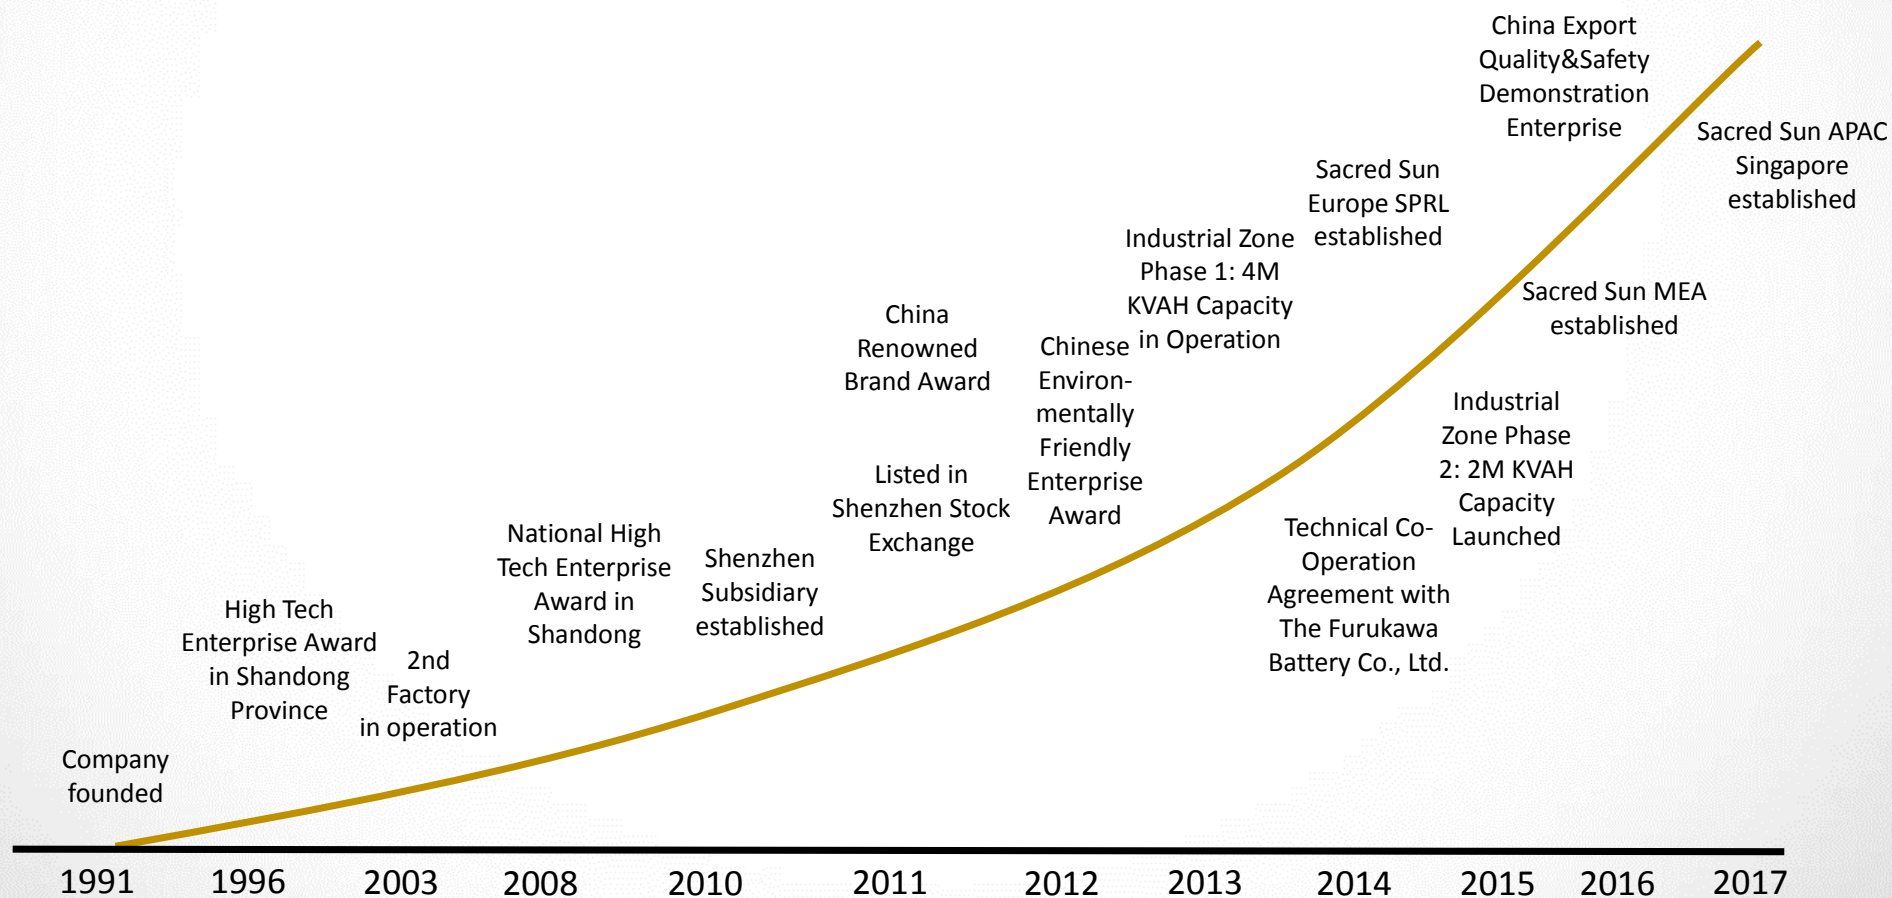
China Export Quality&Safety Demonstration Enterprise

Sacred Sun APAC Singapore established

Sacred Sun Europe SPRL established

Industrial Zone Phase 1: 4M KVAH Capacity in Operation

Sacred Sun MEA established

China Renowned Brand Award

Chinese Environmentally Friendly Enterprise Award

Industrial Zone Phase 2: 2M KVAH Capacity Launched

Listed in Shenzhen Stock Exchange

Technical Co-Operation Agreement with The Furukawa Battery Co., Ltd.

National High Tech Enterprise Award in Shandong

Shenzhen Subsidiary established

High Tech Enterprise Award in Shandong Province

2nd Factory in operation

Company founded

1991 1996 2003 2008 2010 2011 2012 2013 2014 2015 2016 2017